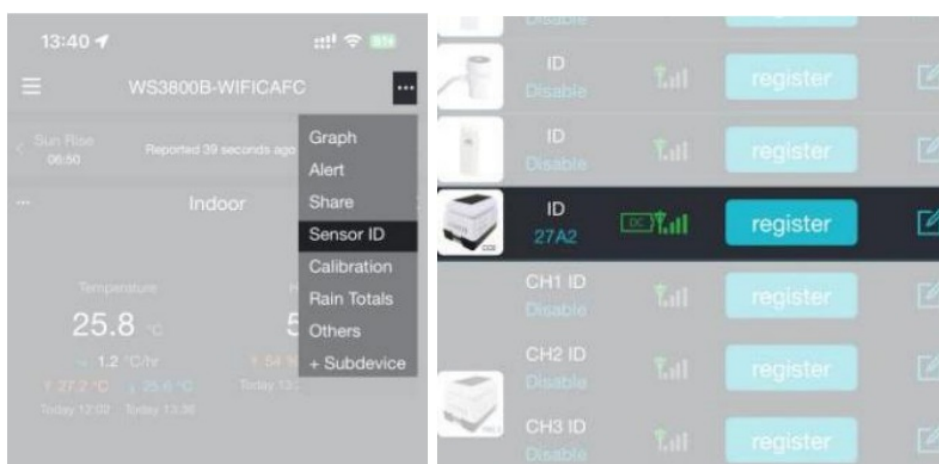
13:40

WS3800B-WIFICAFC

Sun Rise 06:50

Reported 39 seconds ago

Indoor

Temperature

25.8 °C

1.2 °C/hr

27.2 °C 25.6 °C

Today 12:00 Today 13:36

5

54 %

Today 13

Graph
Alert
Share
Sensor ID
Calibration
Rain Totals
Others
+ Subdevice

Disable

ID
Disable
register

ID
Disable
register

ID
27A2
DC
register

CH1 ID
Disable
register

CH2 ID
Disable
register

CH3 ID
Disable
register